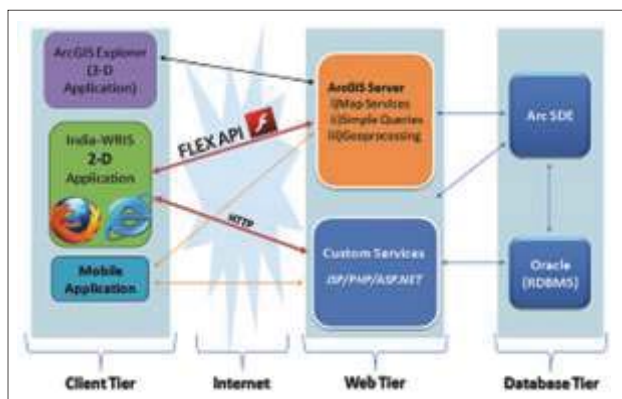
ArcGIS Explorer (3-D Application)

India-WRIS 2-D Application

Mobile Application

FLEX API

HTTP

ArcGIS Server
i)Map Services
ii)Simple Queries
iii)Geoprocessing

Custom Services
JSP/PHP/ASP.NET

Arc SDE

Oracle (RDBMS)

Client Tier

Internet

Web Tier

Database Tier